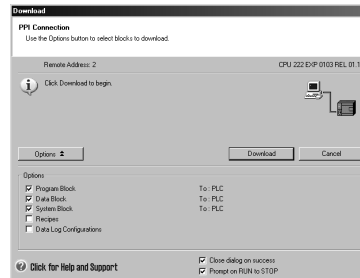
Download

PPI Connection

Use the Options button to select blocks to download.

Remote Address: 2

CPU 222 EXP 0103 REL 01.1

Click Download to begin.

Options

Download

Cancel

Options

Program Block

To : PLC

Data Block

To : PLC

System Block

To : PLC

Recipes

Data Log Configurations

Click for Help and Support

Close dialog on success

Prompt on RUN to STOP